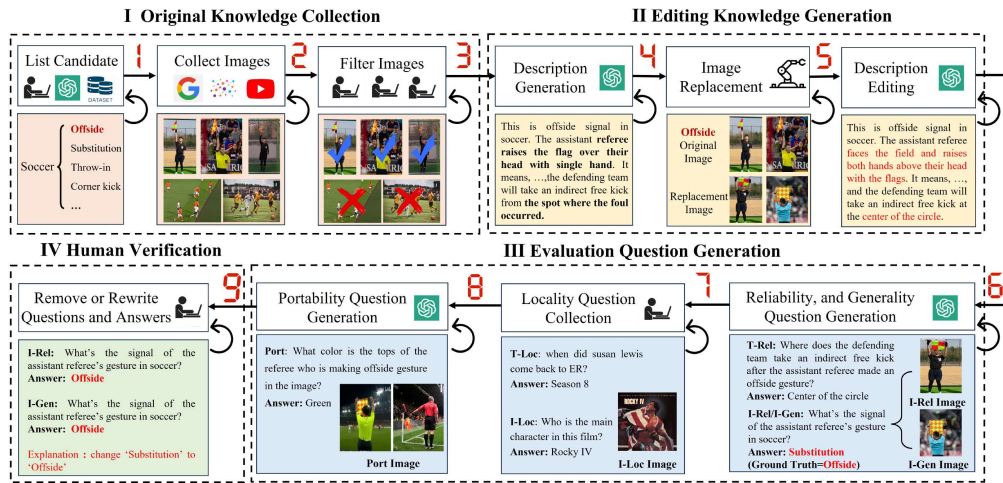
I Original Knowledge Collection

List Candidate 1

DATASET

Soccer
Offside
Substitution
Throw-in
Corner kick
...

Collect Images 2

Filter Images 3

II Editing Knowledge Generation

Description Generation 4

This is offside signal in soccer. The assistant referee raises the flag over their head with single hand. It means, ...,the defending team will take an indirect free kick from the spot where the foul occurred.

Image Replacement 5

Offside
Original Image

Replacement Image

Description Editing

This is offside signal in soccer. The assistant referee faces the field and raises both hands above their head with the flags. It means, ..., and the defending team will take an indirect free kick at the center of the circle.

IV Human Verification

Remove or Rewrite Questions and Answers 9

I-Rel: What's the signal of the assistant referee's gesture in soccer?
Answer: Offside

I-Gen: What's the signal of the assistant referee's gesture in soccer?
Answer: Offside

Explanation：change 'Substitution' to 'Offside'

III Evaluation Question Generation

Portability Question Generation 8

Port: What color is the tops of the referee who is making offside gesture in the image?
Answer: Green

Port Image

Locality Question Collection 7

T-Loc: when did susan lewis come back to ER?
Answer: Season 8

I-Loc: Who is the main character in this film?
Answer: Rocky IV

ROCKY IV

I-Loc Image

Reliability, and Generality Question Generation 6

T-Rel: Where does the defending team take an indirect free kick after the assistant referee made an offside gesture?
Answer: Center of the circle

I-Rel Image

I-Rel/I-Gen: What's the signal of the assistant referee's gesture in soccer?
Answer: Substitution
(Ground Truth=Offside)

I-Gen Image